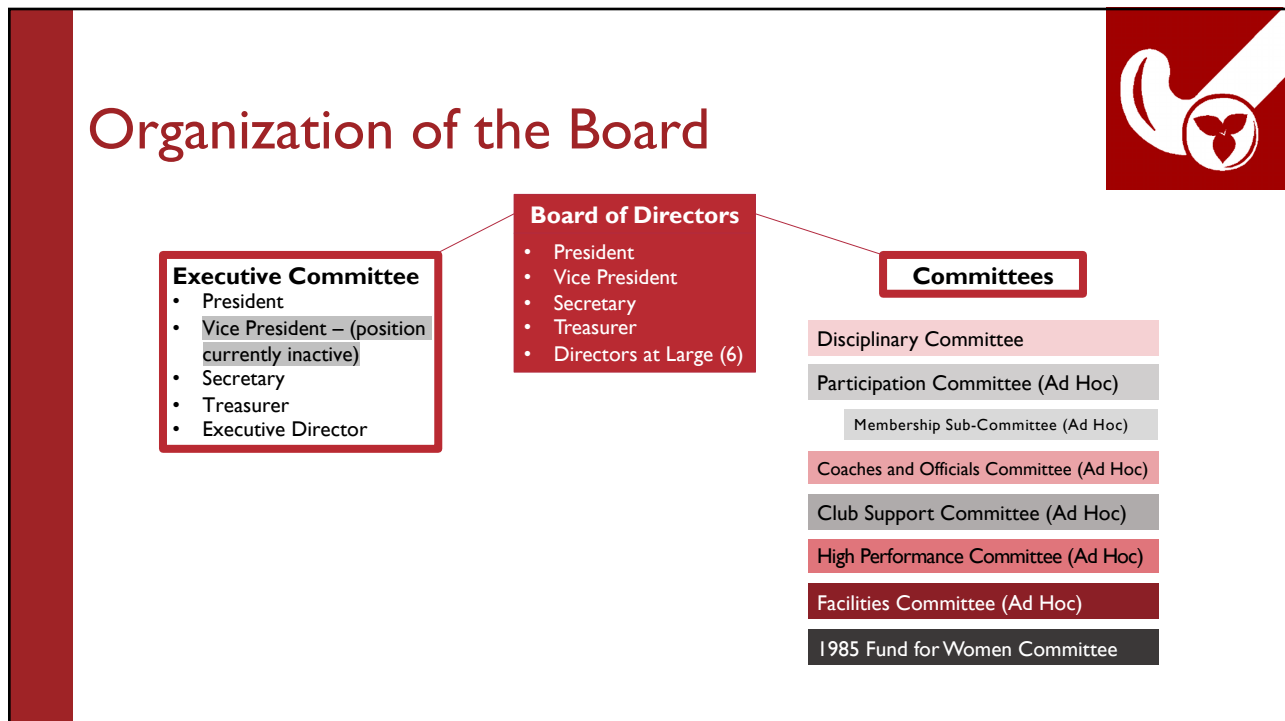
Organization of the Board

Board of Directors
- President
- Vice President
- Secretary
- Treasurer
- Directors at Large (6)

Executive Committee
- President
- Vice President – (position currently inactive)
- Secretary
- Treasurer
- Executive Director

Committees

Disciplinary Committee

Participation Committee (Ad Hoc)

Membership Sub-Committee (Ad Hoc)

Coaches and Officials Committee (Ad Hoc)

Club Support Committee (Ad Hoc)

High Performance Committee (Ad Hoc)

Facilities Committee (Ad Hoc)

1985 Fund for Women Committee